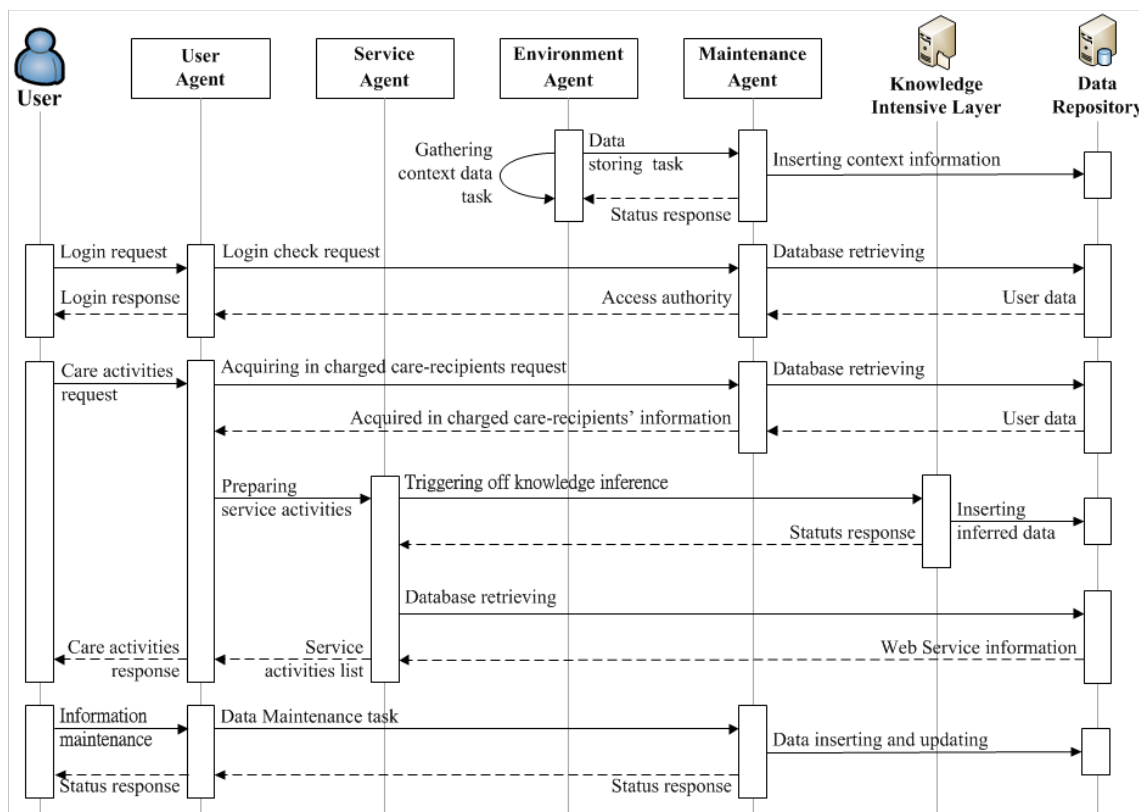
User

User Agent

Service Agent

Environment Agent

Maintenance Agent

Knowledge Intensive Layer

Data Repository

Gathering context data task

Data storing task

Status response

Inserting context information

Login request

Login check request

Database retrieving

Login response

Access authority

User data

Care activities request

Acquiring in charged care-recipients request

Database retrieving

Acquired in charged care-recipients' information

User data

Preparing service activities

Triggering off knowledge inference

Inserting inferred data

Statuts response

Database retrieving

Care activities response

Service activities list

Web Service information

Information maintenance

Data Maintenance task

Data inserting and updating

Status response

Status response